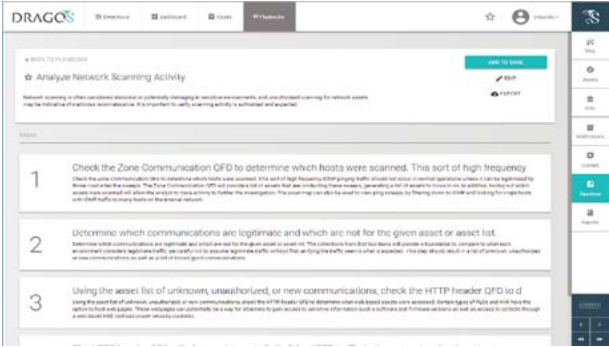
DRAGOS

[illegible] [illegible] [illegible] Playbooks

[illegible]

< BACK TO PLAYBOOKS

☆ Analyze Network Scanning Activity

ADD TO CASE

EDIT

EXPORT

Network scanning is often considered abnormal or potentially damaging in sensitive environments, and unauthorized scanning for network assets may be indicative of malicious reconnaissance. It is important to verify scanning activity is authorized and expected.

STEPS

1

Check the Zone Communication QFD to determine which hosts were scanned. This sort of high frequency

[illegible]

2

Determine which communications are legitimate and which are not for the given asset or asset list.

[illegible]

3

Using the asset list of unknown, unauthorized, or new communications, check the HTTP header QFD to d

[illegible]

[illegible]

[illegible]